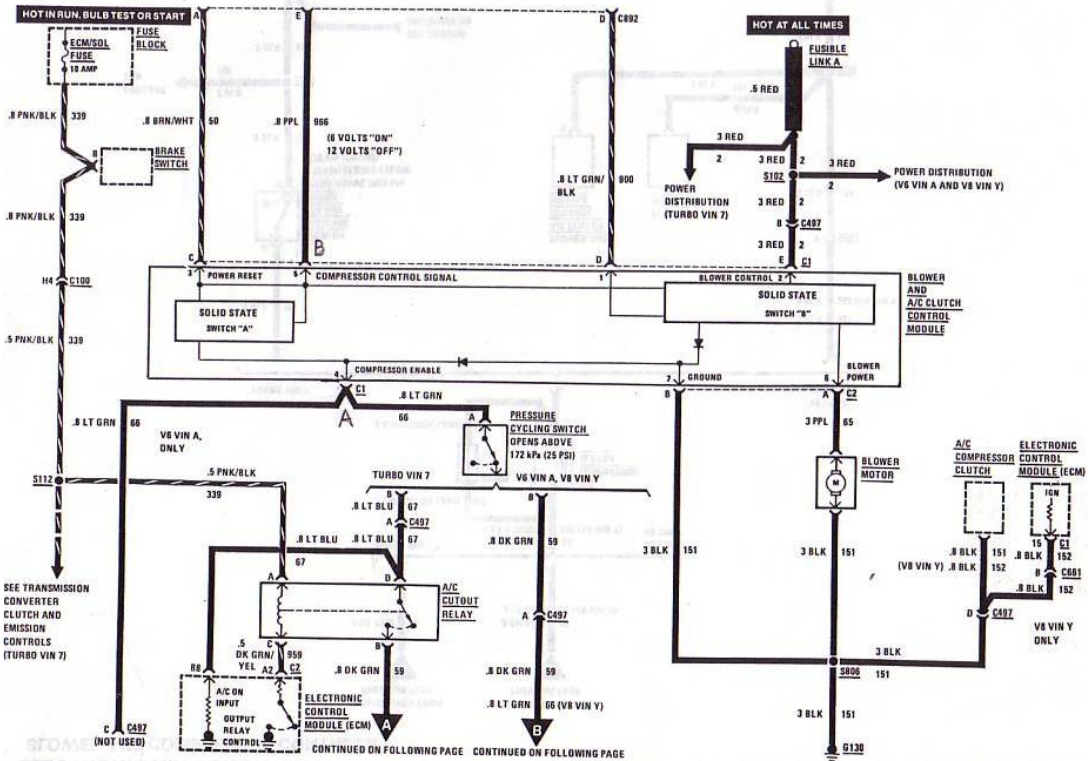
HOT IN RUN, BULB TEST OR START

FUSE BLOCK

ECM/SOL FUSE 10 AMP

.8 PNK/BLK 339

BRAKE SWITCH

.8 PNK/BLK 339

H4 C100

.5 PNK/BLK 339

A

.8 BRN/WHT 50

C

E

.8 PPL 966

(6 VOLTS "ON" 12 VOLTS "OFF")

B

D C892

.8 LT GRN/ BLK 900

D

HOT AT ALL TIMES

FUSIBLE LINK A

.5 RED

3 RED 2

3 RED 2

3 RED 2

POWER DISTRIBUTION (TURBO VIN 7)

POWER DISTRIBUTION (V6 VIN A AND V8 VIN Y)

S102

3 RED 2

B C497

3 RED 2

E C1

3 POWER RESET

5 COMPRESSOR CONTROL SIGNAL

1

BLOWER CONTROL 2

SOLID STATE SWITCH "A"

SOLID STATE SWITCH "B"

BLOWER AND A/C CLUTCH CONTROL MODULE

COMPRESSOR ENABLE

4

7 GROUND

8 BLOWER POWER

C1

.8 LT GRN 66

A

.8 LT GRN 66

V6 VIN A, ONLY

A

PRESSURE CYCLING SWITCH OPENS ABOVE 172 kPa (25 PSI)

B

A C2

3 PPL 65

BLOWER MOTOR

S112

.5 PNK/BLK 339

TURBO VIN 7

B

.8 LT BLU 67

A C497

.8 LT BLU 67

V6 VIN A, V8 VIN Y

B

.8 DK GRN 59

.8 LT BLU 67

A

D

A/C CUTOUT RELAY

C

.5 DK GRN/ YEL 959

A2 C2

B

.8 DK GRN 59

A C497

.8 DK GRN 59

.8 LT GRN 66 (V8 VIN Y)

3 BLK 151

3 BLK 151

A/C COMPRESSOR CLUTCH

ELECTRONIC CONTROL MODULE (ECM)

IGN

.8 BLK 151

(V8 VIN Y) .8 BLK 152

15 C1

.8 BLK 152

B C661

.8 BLK 152

D C497

V8 VIN Y ONLY

3 BLK

S806 151

3 BLK 151

G130

SEE TRANSMISSION CONVERTER CLUTCH AND EMISSION CONTROLS (TURBO VIN 7)

B8

A/C ON INPUT

OUTPUT RELAY CONTROL

ELECTRONIC CONTROL MODULE (ECM)

C C497 (NOT USED)

A

CONTINUED ON FOLLOWING PAGE

B

CONTINUED ON FOLLOWING PAGE